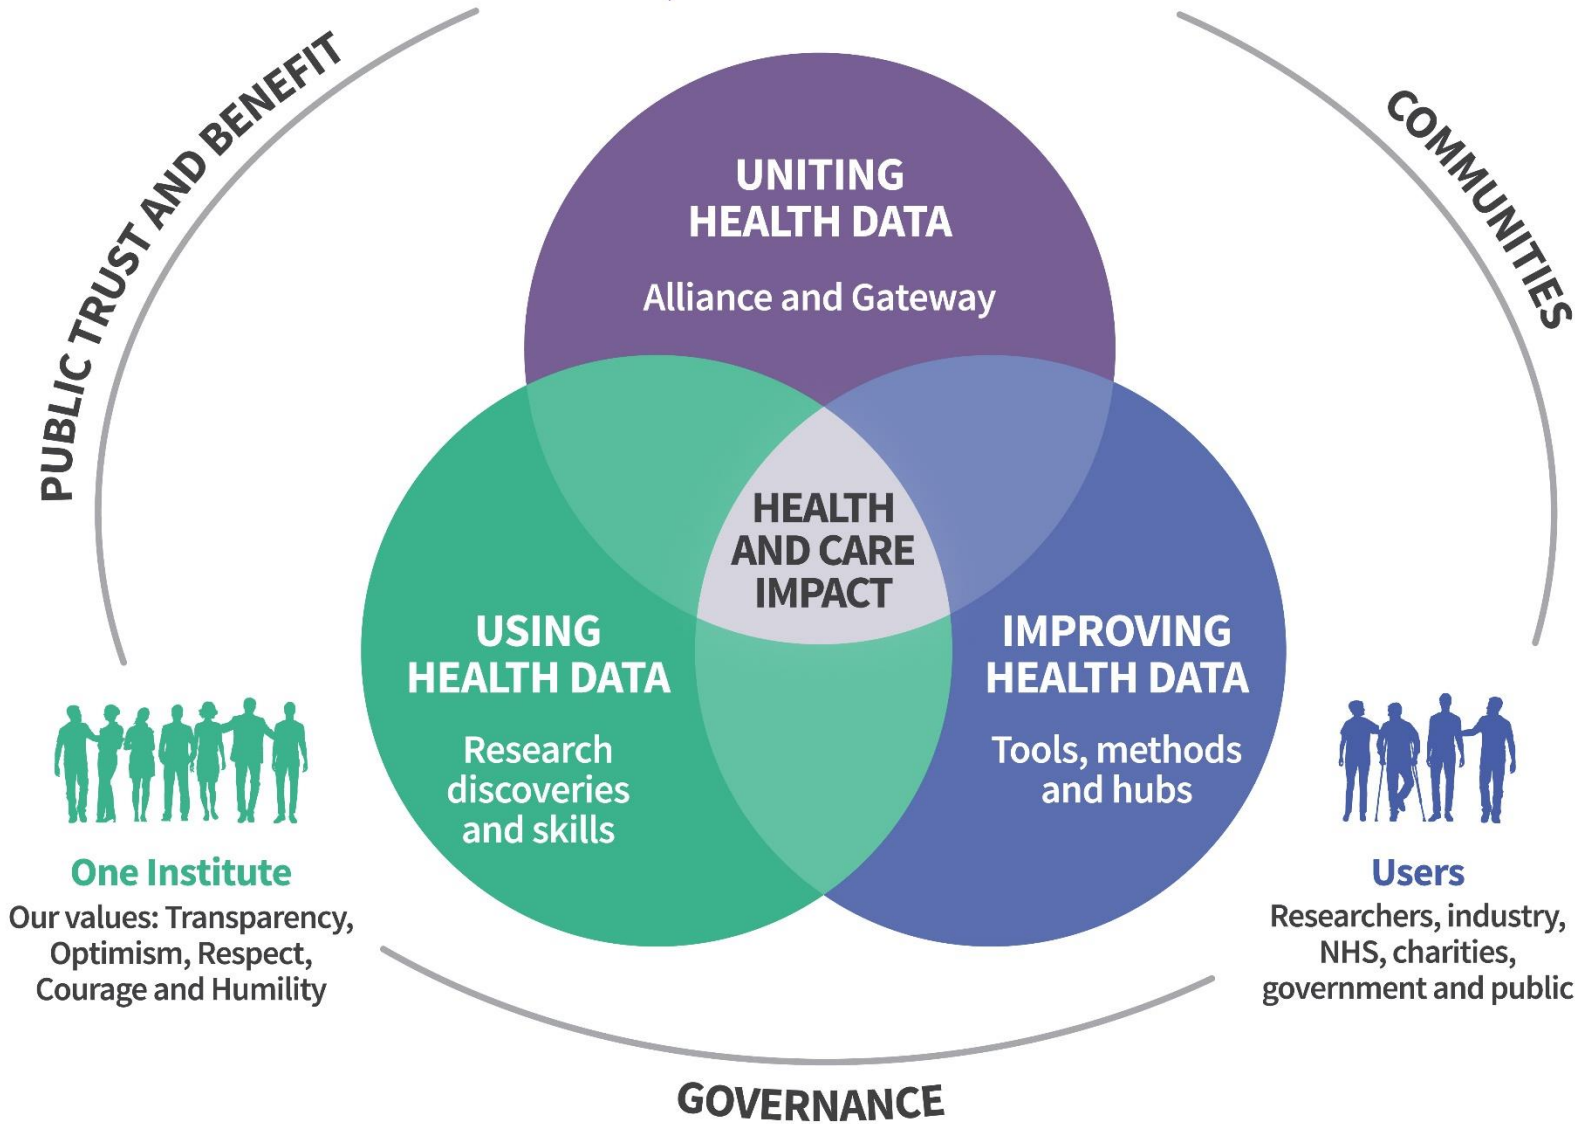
PUBLIC TRUST AND BENEFIT

COMMUNITIES

UNITING HEALTH DATA

Alliance and Gateway

HEALTH AND CARE IMPACT

USING HEALTH DATA

Research discoveries and skills

IMPROVING HEALTH DATA

Tools, methods and hubs

One Institute

Our values: Transparency, Optimism, Respect, Courage and Humility

Users

Researchers, industry, NHS, charities, government and public

GOVERNANCE